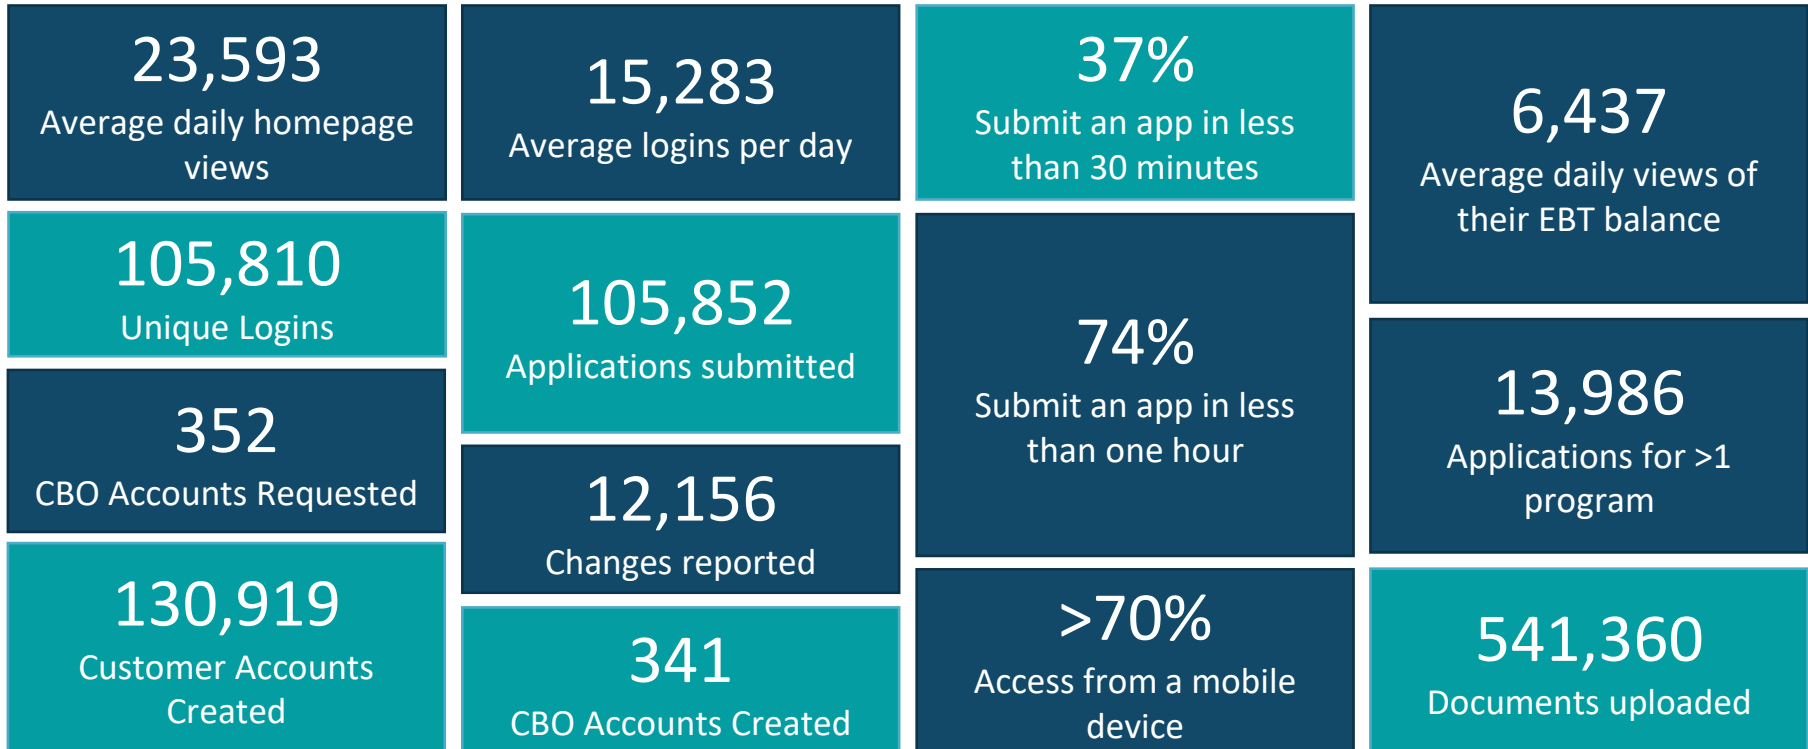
23,593
Average daily homepage views

105,810
Unique Logins

352
CBO Accounts Requested

130,919
Customer Accounts Created

15,283
Average logins per day

105,852
Applications submitted

12,156
Changes reported

341
CBO Accounts Created

37%
Submit an app in less than 30 minutes

74%
Submit an app in less than one hour

>70%
Access from a mobile device

6,437
Average daily views of their EBT balance

13,986
Applications for >1 program

541,360
Documents uploaded